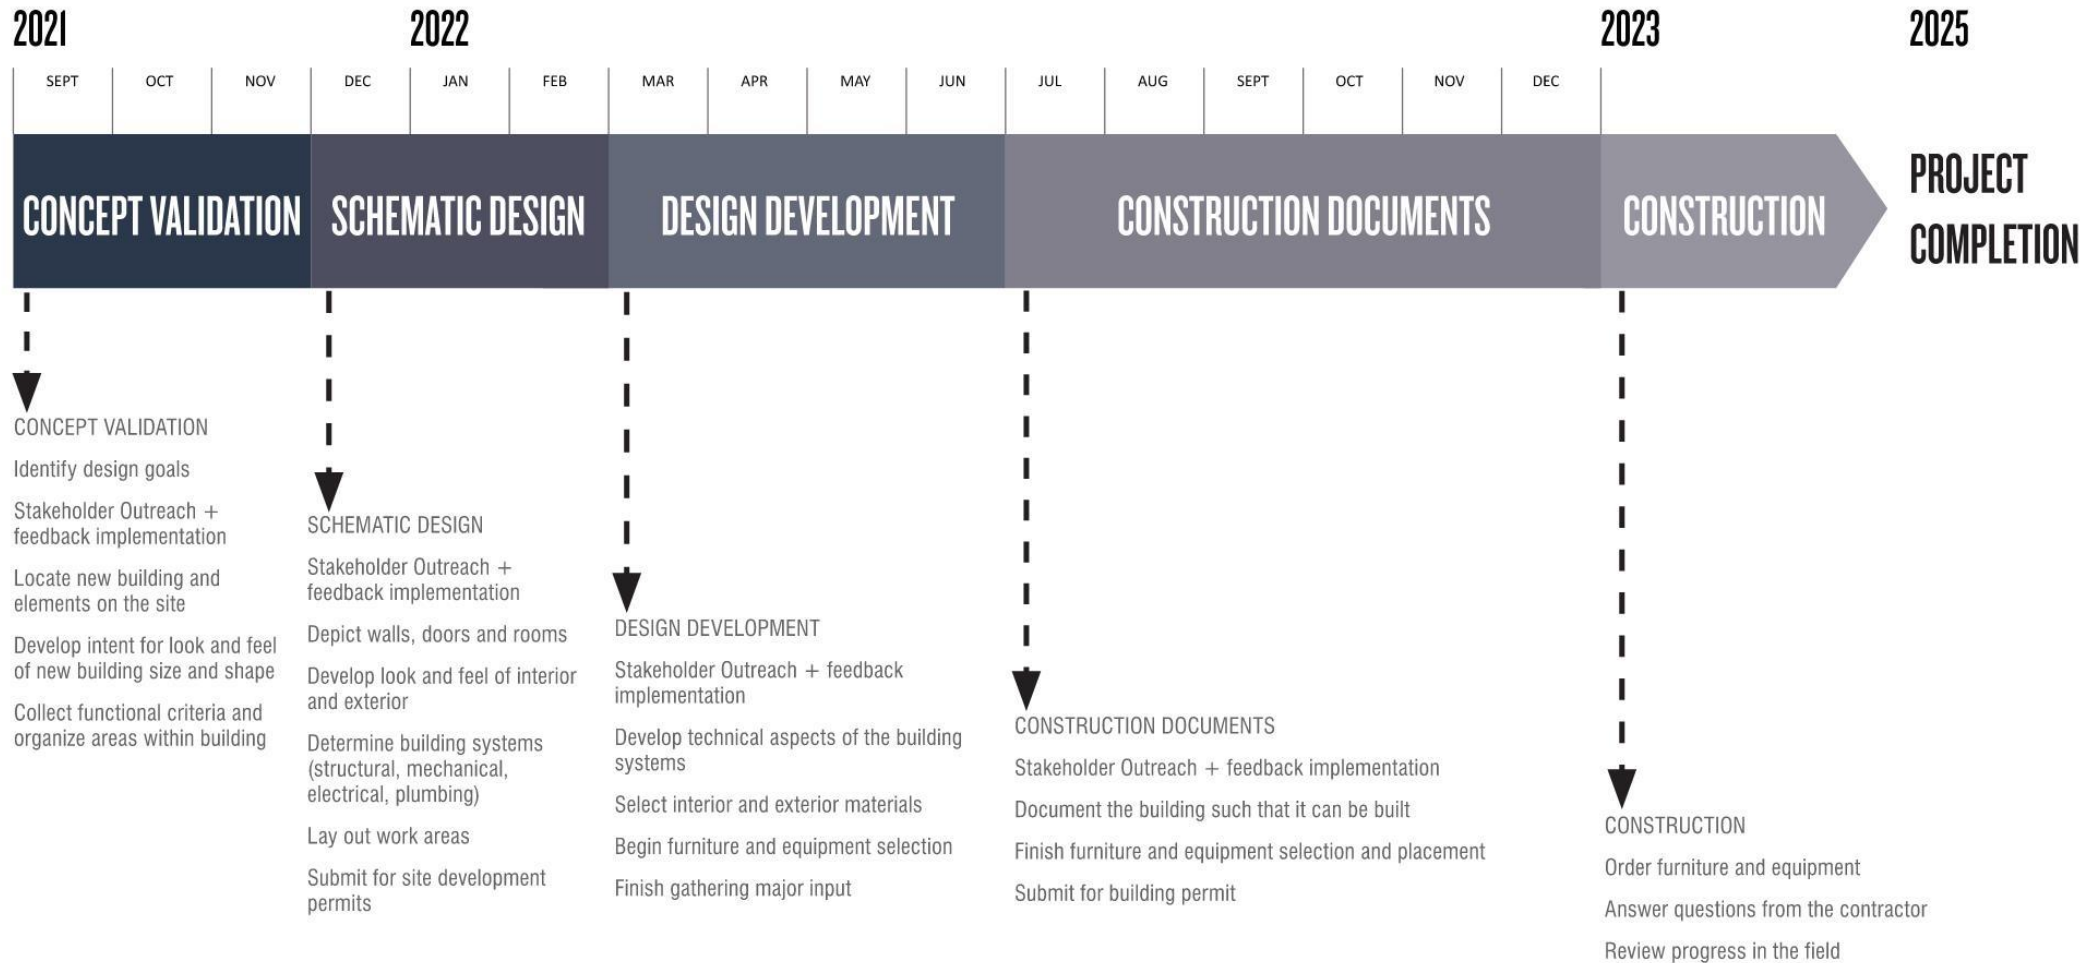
2021 2022 2023 2025

SEPT OCT NOV DEC JAN FEB MAR APR MAY JUN JUL AUG SEPT OCT NOV DEC

CONCEPT VALIDATION SCHEMATIC DESIGN DESIGN DEVELOPMENT CONSTRUCTION DOCUMENTS CONSTRUCTION PROJECT COMPLETION

CONCEPT VALIDATION

Identify design goals

Stakeholder Outreach + feedback implementation

Locate new building and elements on the site

Develop intent for look and feel of new building size and shape

Collect functional criteria and organize areas within building

SCHEMATIC DESIGN

Stakeholder Outreach + feedback implementation

Depict walls, doors and rooms

Develop look and feel of interior and exterior

Determine building systems (structural, mechanical, electrical, plumbing)

Lay out work areas

Submit for site development permits

DESIGN DEVELOPMENT

Stakeholder Outreach + feedback implementation

Develop technical aspects of the building systems

Select interior and exterior materials

Begin furniture and equipment selection

Finish gathering major input

CONSTRUCTION DOCUMENTS

Stakeholder Outreach + feedback implementation

Document the building such that it can be built

Finish furniture and equipment selection and placement

Submit for building permit

CONSTRUCTION

Order furniture and equipment

Answer questions from the contractor

Review progress in the field